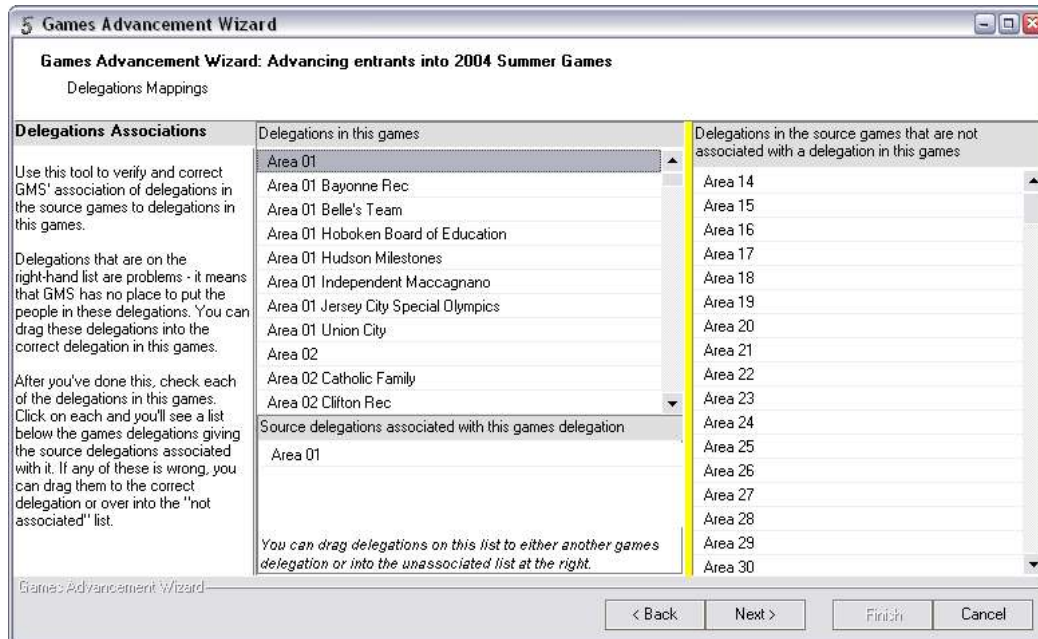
Games Advancement Wizard

Games Advancement Wizard: Advancing entrants into 2004 Summer Games

Delegations Mappings

Delegations Associations

Use this tool to verify and correct GMS' association of delegations in the source games to delegations in this games.

Delegations that are on the right-hand list are problems - it means that GMS has no place to put the people in these delegations. You can drag these delegations into the correct delegation in this games.

After you've done this, check each of the delegations in this games. Click on each and you'll see a list below the games delegations giving the source delegations associated with it. If any of these is wrong, you can drag them to the correct delegation or over into the "not associated" list.

Delegations in this games

Area 01
Area 01 Bayonne Rec
Area 01 Belle's Team
Area 01 Hoboken Board of Education
Area 01 Hudson Milestones
Area 01 Independent Maccagnano
Area 01 Jersey City Special Olympics
Area 01 Union City
Area 02
Area 02 Catholic Family
Area 02 Clifton Rec

Source delegations associated with this games delegation

Area 01

You can drag delegations on this list to either another games delegation or into the unassociated list at the right.

Delegations in the source games that are not associated with a delegation in this games

Area 14
Area 15
Area 16
Area 17
Area 18
Area 19
Area 20
Area 21
Area 22
Area 23
Area 24
Area 25
Area 26
Area 27
Area 28
Area 29
Area 30

Games Advancement Wizard

< Back
Next >
Finish
Cancel